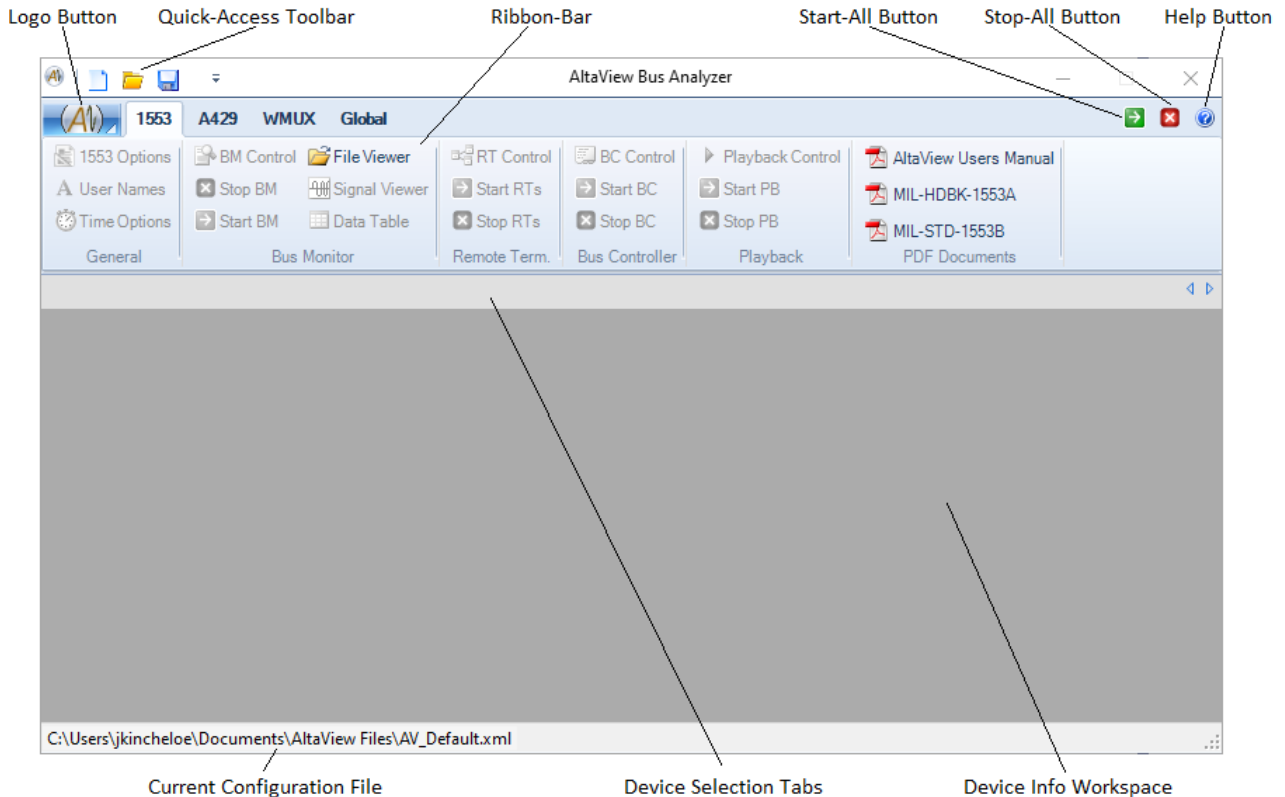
Logo Button
Quick-Access Toolbar
Ribbon-Bar
Start-All Button
Stop-All Button
Help Button

AltaView Bus Analyzer

1553
A429
WMUX
Global

1553 Options
User Names
Time Options
General

BM Control
Stop BM
Start BM
File Viewer
Signal Viewer
Data Table
Bus Monitor

RT Control
Start RTs
Stop RTs
Remote Term.

BC Control
Start BC
Stop BC
Bus Controller

Playback Control
Start PB
Stop PB
Playback

AltaView Users Manual
MIL-HDBK-1553A
MIL-STD-1553B
PDF Documents

C:\Users\jkincheloe\Documents\AltaView Files\AV_Default.xml

Current Configuration File
Device Selection Tabs
Device Info Workspace